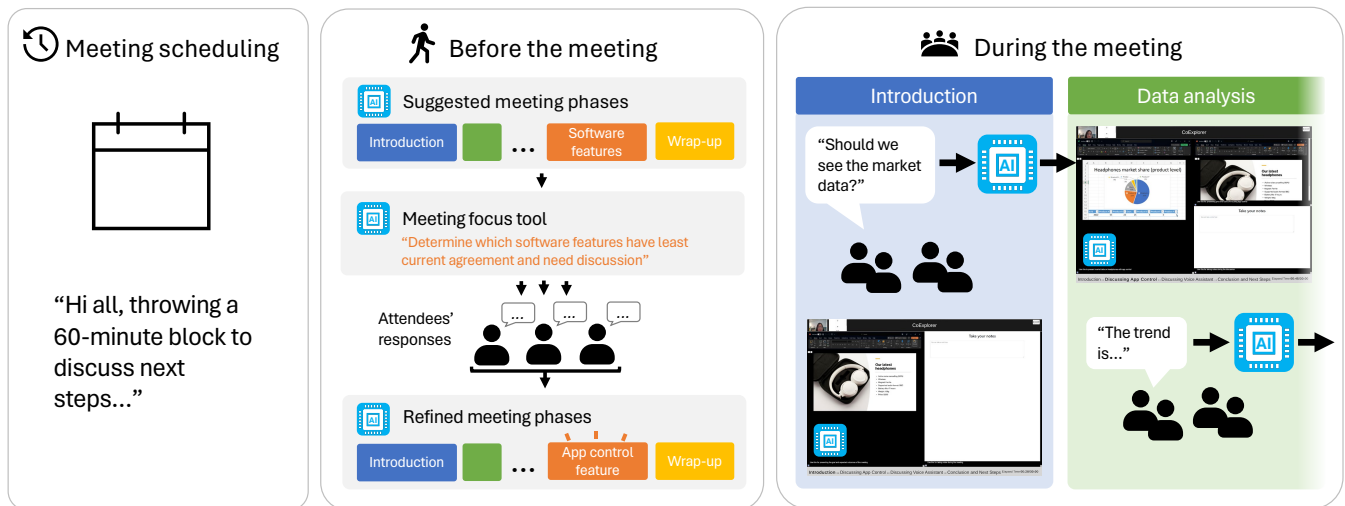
Meeting scheduling

"Hi all, throwing a 60-minute block to discuss next steps..."

Before the meeting

AI Suggested meeting phases

Introduction ... Software features Wrap-up

AI Meeting focus tool

"Determine which software features have least current agreement and need discussion"

Attendees' responses

...

AI Refined meeting phases

Introduction ... App control feature Wrap-up

During the meeting

Introduction

"Should we see the market data?"

AI

CoExplorer

Our latest headphones

Take your notes

AI

Introduction – Discussing App Control – Discussing Voice Assistant – Conclusion and Next Steps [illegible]

Data analysis

CoExplorer

Headphones market share (product level)

Our latest headphones

Take your notes

AI

Introduction – Discussing App Control – Discussing Voice Assistant – Conclusion and Next Steps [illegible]

"The trend is..."

AI